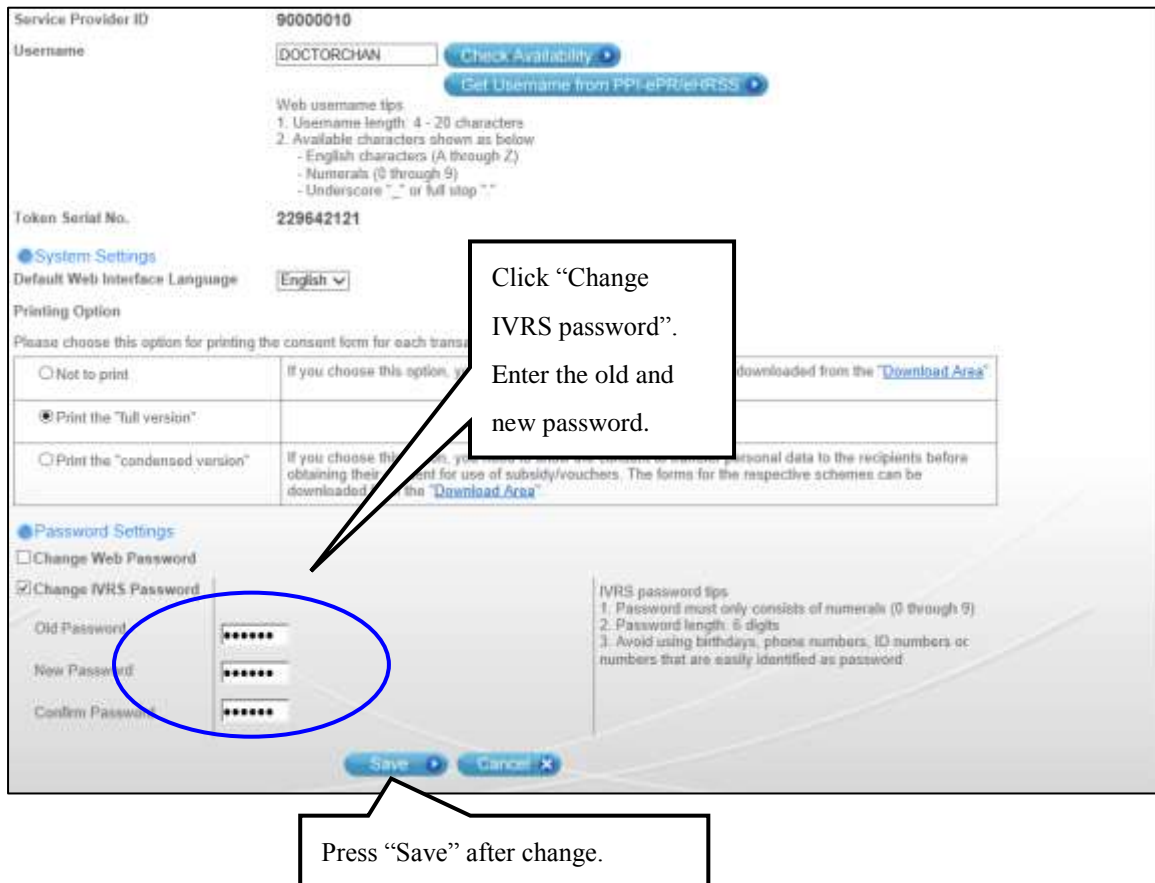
Service Provider ID 90000010

Username DOCTORCHAN Check Availability

Get Username from PPI-ePR/eHRSS

Web username tips
1. Username length: 4 - 20 characters
2. Available characters shown as below
- English characters (A through Z)
- Numerals (0 through 9)
- Underscore "_" or full stop "."

Token Serial No. 229642121

System Settings

Default Web Interface Language English

Printing Option

Please choose this option for printing the consent form for each transa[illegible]

Not to print | If you choose this option, y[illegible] downloaded from the "Download Area"

Print the "full version"

Print the "condensed version" | If you choose th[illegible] you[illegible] personal data to the recipients before obtaining their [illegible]ent for use of subsidy/vouchers. The forms for the respective schemes can be downloaded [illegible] the "Download Area"

Click "Change IVRS password". Enter the old and new password.

Password Settings

Change Web Password

Change IVRS Password

Old Password

New Password

Confirm Password

IVRS password tips
1. Password must only consists of numerals (0 through 9)
2. Password length: 6 digits
3. Avoid using birthdays, phone numbers, ID numbers or numbers that are easily identified as password

Save Cancel

Press "Save" after change.